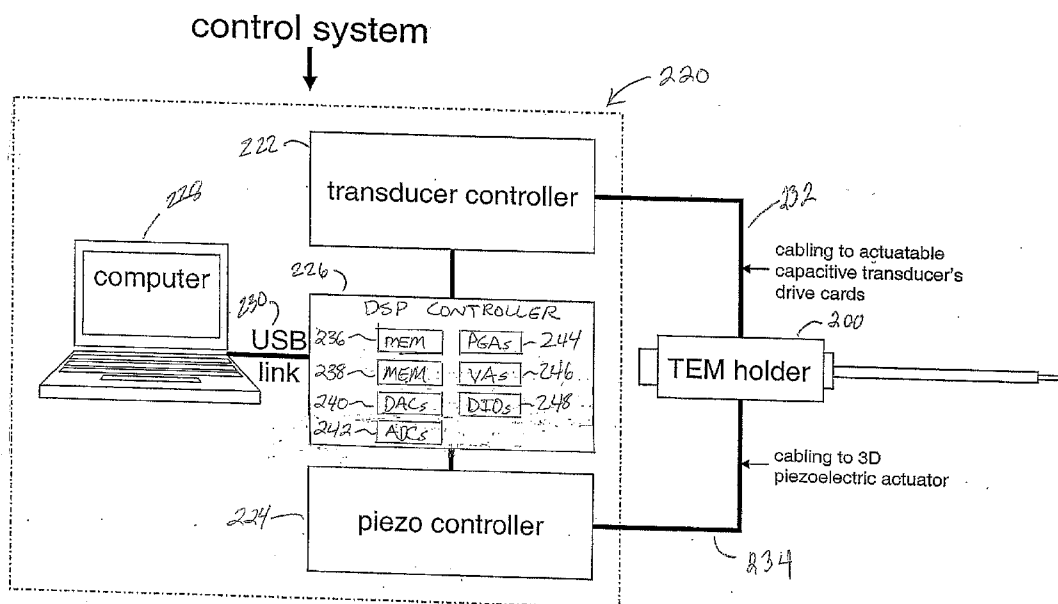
control system

220

222

transducer controller

232

228

computer

cabling to actuatable capacitive transducer's drive cards

226

DSP CONTROLLER

230

USB link

236 MEM

PGAs 244

238 MEM

VAs 246

200

TEM holder

240 DACs

DIOs 248

242 ADCs

cabling to 3D piezoelectric actuator

224

piezo controller

234